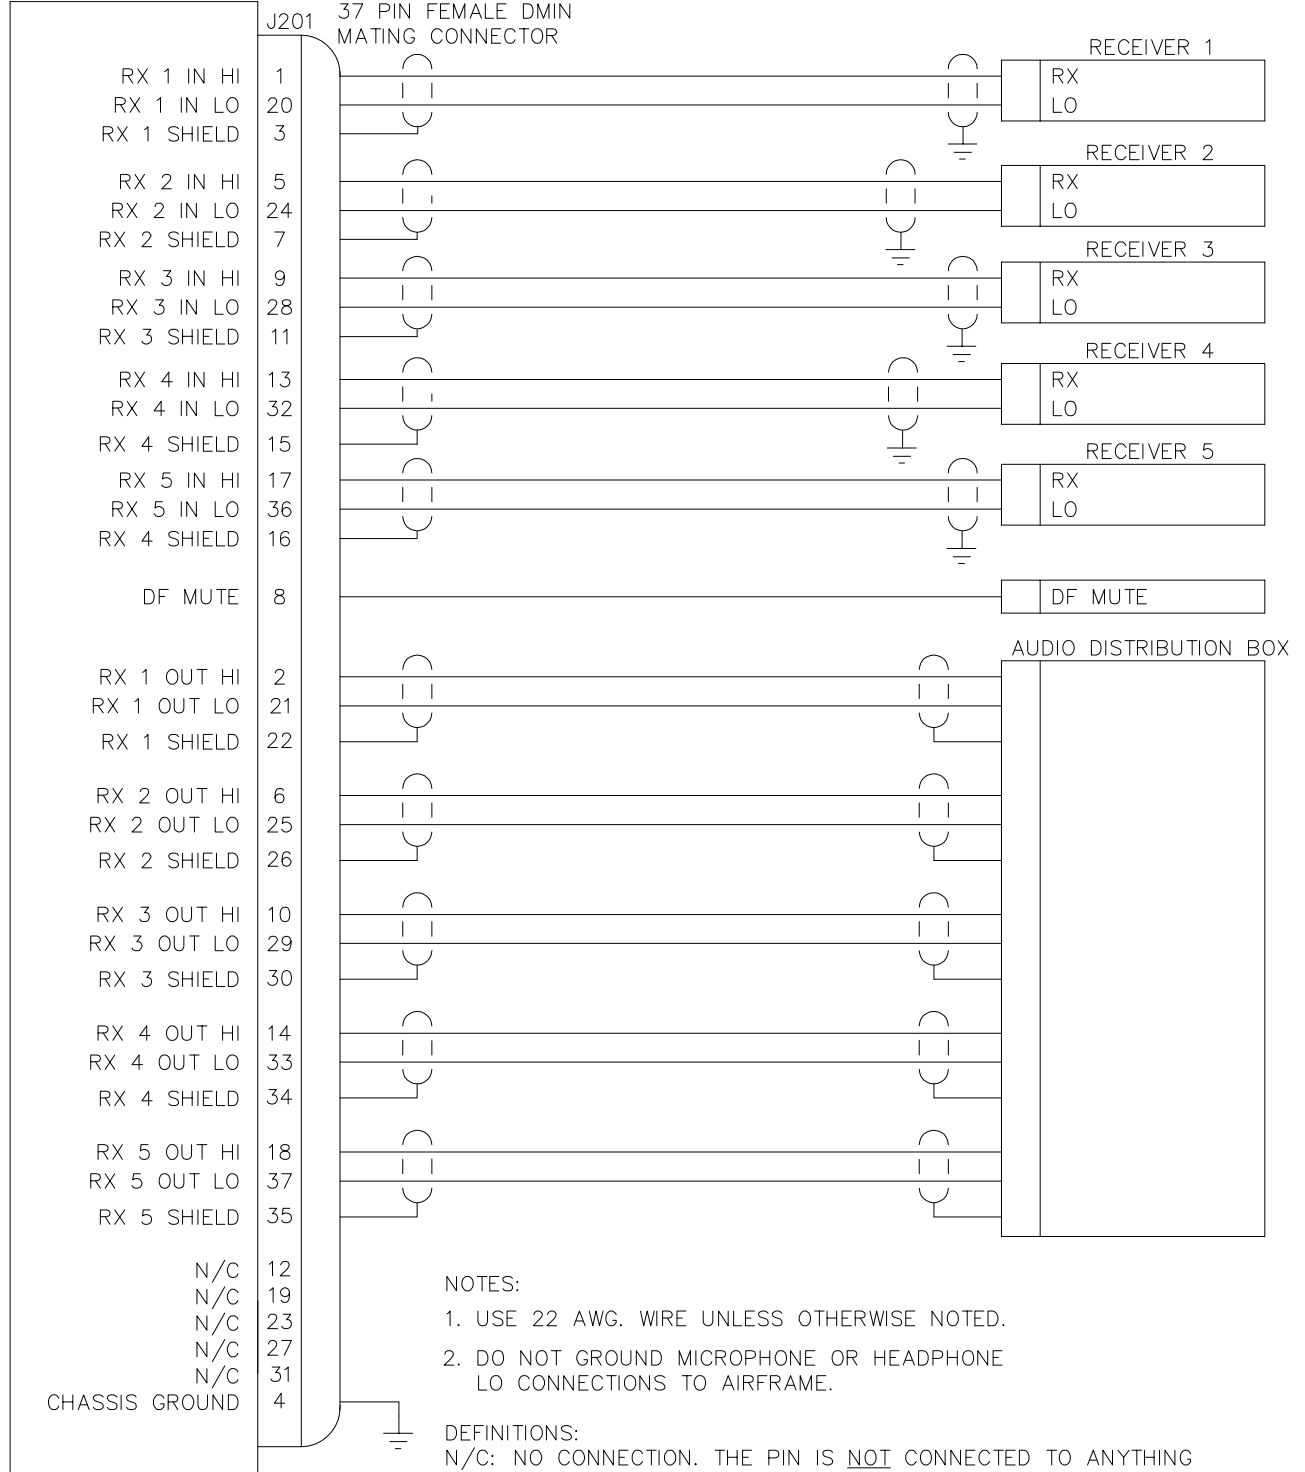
J201

37 PIN FEMALE DMIN MATING CONNECTOR

| | |
|---|---|
| RX 1 IN HI | 1 |
| RX 1 IN LO | 20 |
| RX 1 SHIELD | 3 |
| RX 2 IN HI | 5 |
| RX 2 IN LO | 24 |
| RX 2 SHIELD | 7 |
| RX 3 IN HI | 9 |
| RX 3 IN LO | 28 |
| RX 3 SHIELD | 11 |
| RX 4 IN HI | 13 |
| RX 4 IN LO | 32 |
| RX 4 SHIELD | 15 |
| RX 5 IN HI | 17 |
| RX 5 IN LO | 36 |
| RX 4 SHIELD | 16 |
| DF MUTE | 8 |
| RX 1 OUT HI | 2 |
| RX 1 OUT LO | 21 |
| RX 1 SHIELD | 22 |
| RX 2 OUT HI | 6 |
| RX 2 OUT LO | 25 |
| RX 2 SHIELD | 26 |
| RX 3 OUT HI | 10 |
| RX 3 OUT LO | 29 |
| RX 3 SHIELD | 30 |
| RX 4 OUT HI | 14 |
| RX 4 OUT LO | 33 |
| RX 4 SHIELD | 34 |
| RX 5 OUT HI | 18 |
| RX 5 OUT LO | 37 |
| RX 5 SHIELD | 35 |
| N/C | 12 |
| N/C | 19 |
| N/C | 23 |
| N/C | 27 |
| N/C | 31 |
| CHASSIS GROUND | 4 |

RECEIVER 1
RX
LO

RECEIVER 2
RX
LO

RECEIVER 3
RX
LO

RECEIVER 4
RX
LO

RECEIVER 5
RX
LO

DF MUTE

AUDIO DISTRIBUTION BOX

NOTES:

1. USE 22 AWG. WIRE UNLESS OTHERWISE NOTED.

2. DO NOT GROUND MICROPHONE OR HEADPHONE LO CONNECTIONS TO AIRFRAME.

DEFINITIONS:
N/C: NO CONNECTION. THE PIN IS NOT CONNECTED TO ANYTHING